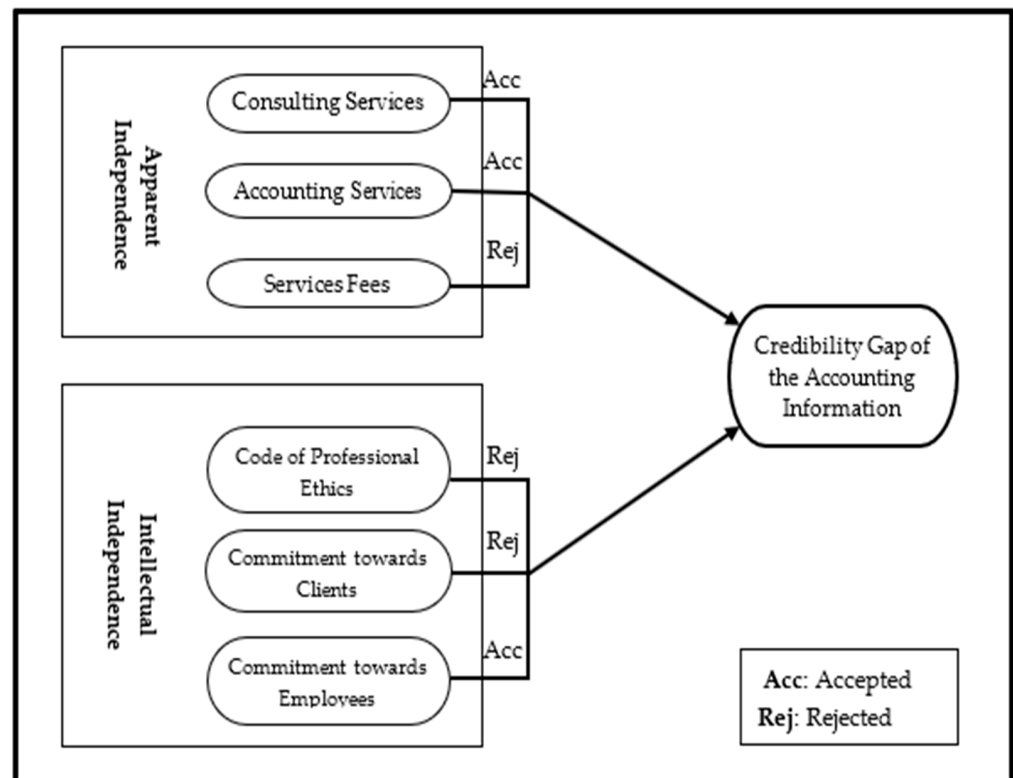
Apparent Independence

Consulting Services

Acc

Accounting Services

Acc

Services Fees

Rej

Intellectual Independence

Code of Professional Ethics

Rej

Commitment towards Clients

Rej

Commitment towards Employees

Acc

Credibility Gap of the Accounting Information

**Acc**: Accepted
**Rej**: Rejected